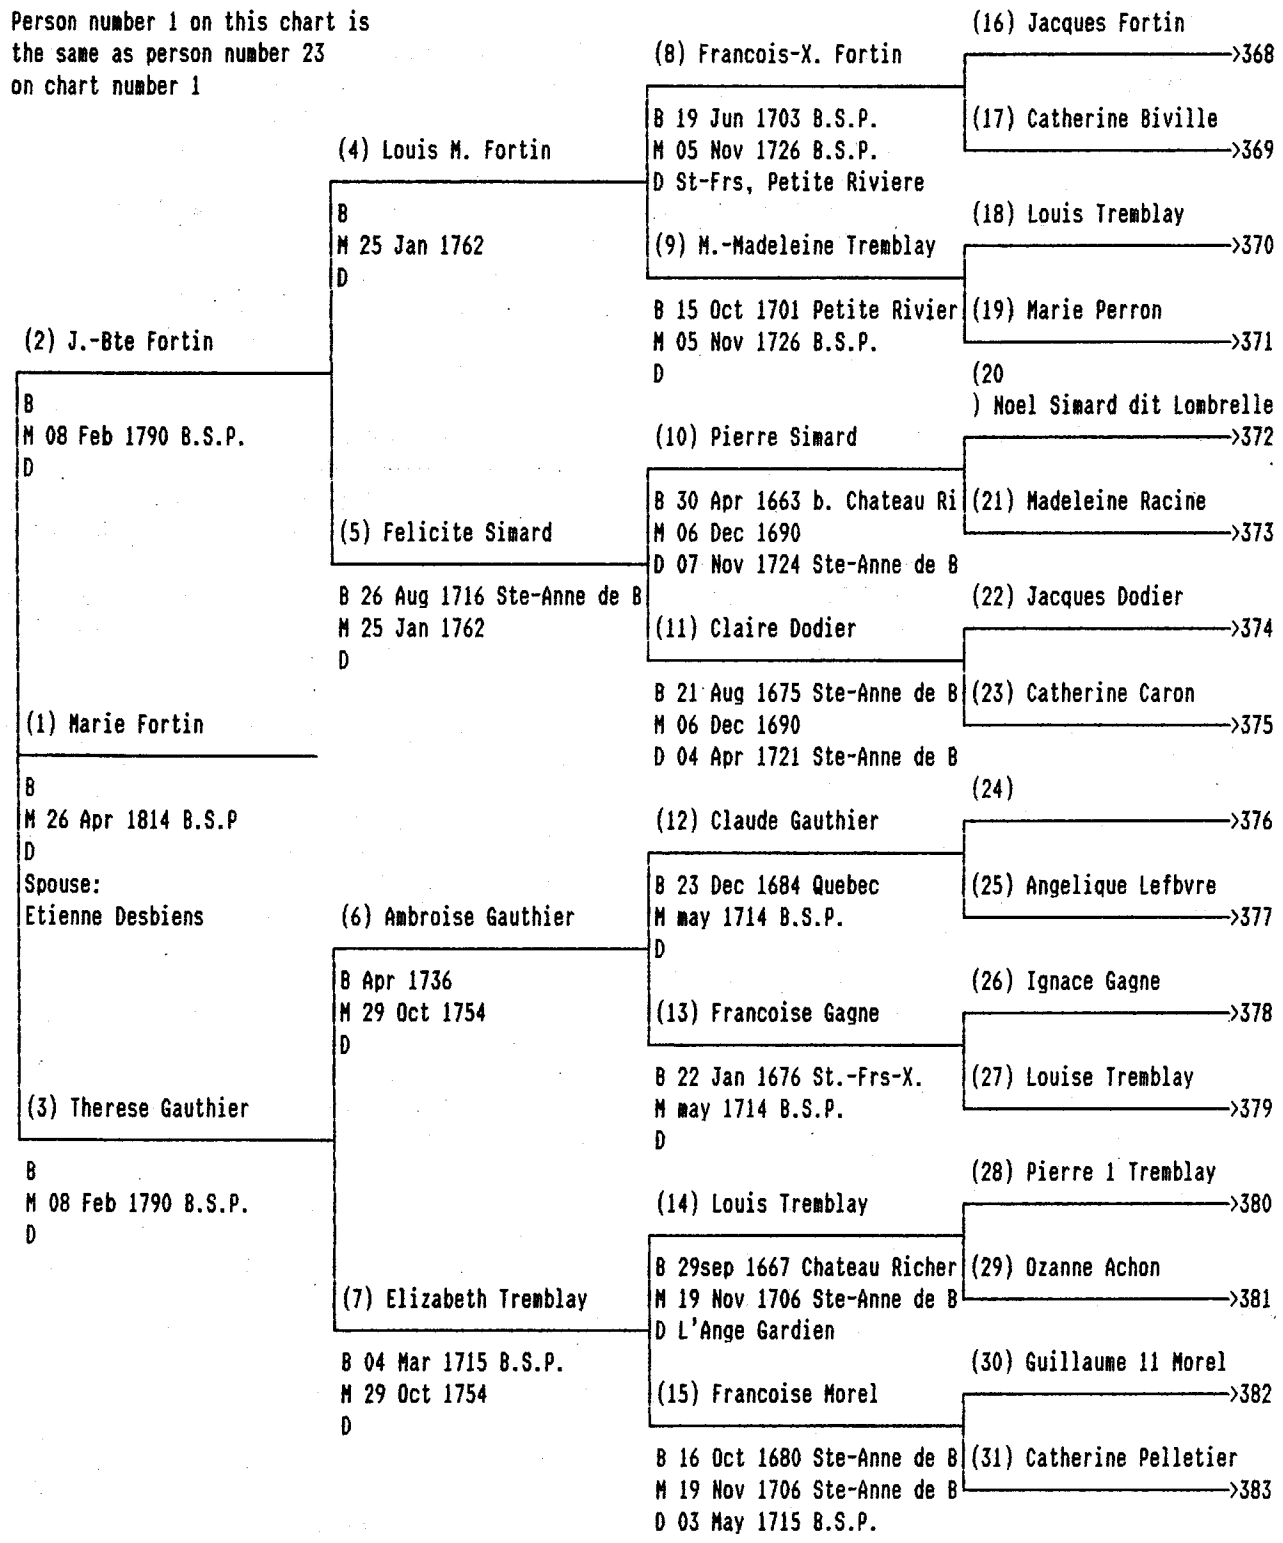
Person number 1 on this chart is the same as person number 23 on chart number 1

(1) Marie Fortin
B
M 26 Apr 1814 B.S.P
D
Spouse:
Etienne Desbiens

(2) J.-Bte Fortin
B
M 08 Feb 1790 B.S.P.
D

(3) Therese Gauthier
B
M 08 Feb 1790 B.S.P.
D

(4) Louis M. Fortin
B
M 25 Jan 1762
D

(5) Felicite Simard
B 26 Aug 1716 Ste-Anne de B
M 25 Jan 1762
D

(6) Ambroise Gauthier
B Apr 1736
M 29 Oct 1754
D

(7) Elizabeth Tremblay
B 04 Mar 1715 B.S.P.
M 29 Oct 1754
D

(8) Francois-X. Fortin
B 19 Jun 1703 B.S.P.
M 05 Nov 1726 B.S.P.
D St-Frs, Petite Riviere

(9) M.-Madeleine Tremblay
B 15 Oct 1701 Petite Rivier
M 05 Nov 1726 B.S.P.
D

(10) Pierre Simard
B 30 Apr 1663 b. Chateau Ri
M 06 Dec 1690
D 07 Nov 1724 Ste-Anne de B

(11) Claire Dodier
B 21 Aug 1675 Ste-Anne de B
M 06 Dec 1690
D 04 Apr 1721 Ste-Anne de B

(12) Claude Gauthier
B 23 Dec 1684 Quebec
M may 1714 B.S.P.
D

(13) Francoise Gagne
B 22 Jan 1676 St.-Frs-X.
M may 1714 B.S.P.
D

(14) Louis Tremblay
B 29sep 1667 Chateau Richer
M 19 Nov 1706 Ste-Anne de B
D L'Ange Gardien

(15) Francoise Morel
B 16 Oct 1680 Ste-Anne de B
M 19 Nov 1706 Ste-Anne de B
D 03 May 1715 B.S.P.

(16) Jacques Fortin >368
(17) Catherine Biville >369
(18) Louis Tremblay >370
(19) Marie Perron >371
(20
) Noel Simard dit Lombrelle >372
(21) Madeleine Racine >373
(22) Jacques Dodier >374
(23) Catherine Caron >375
(24) >376
(25) Angelique Lefbvre >377
(26) Ignace Gagne >378
(27) Louise Tremblay >379
(28) Pierre 1 Tremblay >380
(29) Ozanne Achon >381
(30) Guillaume 11 Morel >382
(31) Catherine Pelletier >383